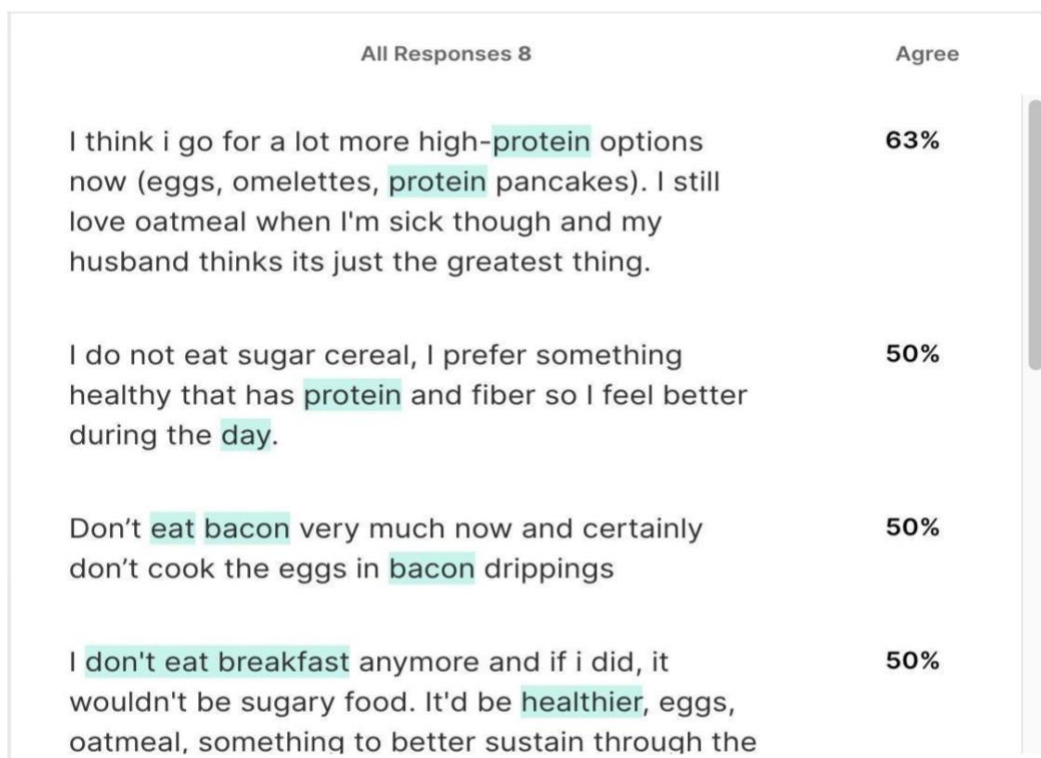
| All Responses 8 | Agree |
|---|---|
| I think i go for a lot more high-protein options now (eggs, omelettes, protein pancakes). I still love oatmeal when I'm sick though and my husband thinks its just the greatest thing. | 63% |
| I do not eat sugar cereal, I prefer something healthy that has protein and fiber so I feel better during the day. | 50% |
| Don’t eat bacon very much now and certainly don’t cook the eggs in bacon drippings | 50% |
| I don't eat breakfast anymore and if i did, it wouldn't be sugary food. It'd be healthier, eggs, oatmeal, something to better sustain through the | 50% |